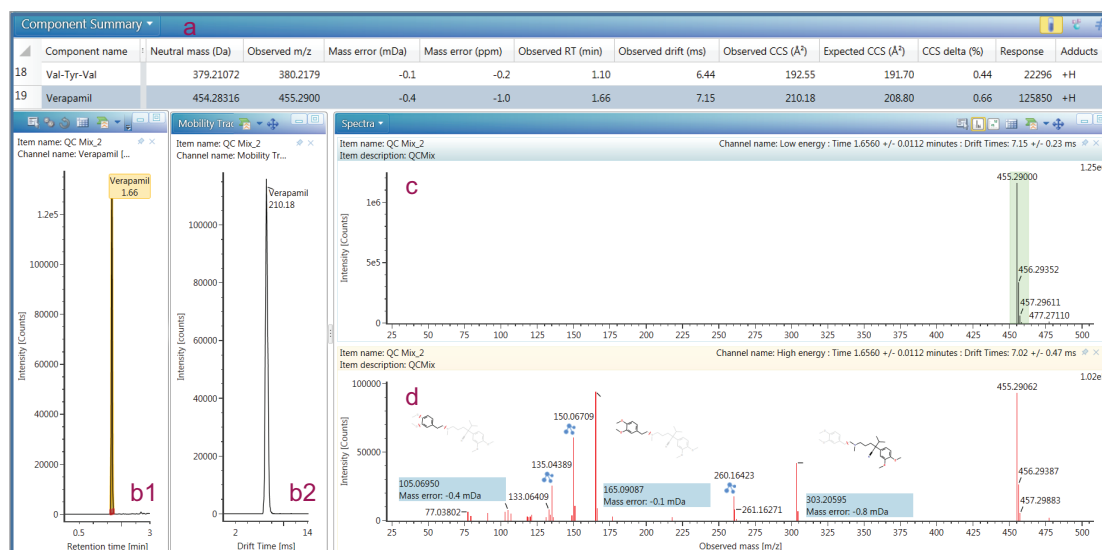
Component Summary

a

| | Component name | Neutral mass (Da) | Observed m/z | Mass error (mDa) | Mass error (ppm) | Observed RT (min) | Observed drift (ms) | Observed CCS (Å²) | Expected CCS (Å²) | CCS delta (%) | Response | Adducts |
|---|---|---|---|---|---|---|---|---|---|---|---|---|
| 18 | Val-Tyr-Val | 379.21072 | 380.2179 | -0.1 | -0.2 | 1.10 | 6.44 | 192.55 | 191.70 | 0.44 | 22296 | +H |
| 19 | Verapamil | 454.28316 | 455.2900 | -0.4 | -1.0 | 1.66 | 7.15 | 210.18 | 208.80 | 0.66 | 125850 | +H |

Item name: QC Mix_2
Channel name: Verapamil [...

Verapamil
1.66

1.2e5
100000
80000
60000
40000
20000
0

Intensity [Counts]

0.5 1 2 3
Retention time [min]

b1

Mobility Trac

Item name: QC Mix_2
Channel name: Mobility Tr...

Verapamil
210.18

100000
80000
60000
40000
20000
0

Intensity [Counts]

2 8 14
Drift Time [ms]

b2

Spectra

Item name: QC Mix_2
Item description: QCMix

Channel name: Low energy : Time 1.6560 +/- 0.0112 minutes : Drift Times: 7.15 +/- 0.23 ms

1.25e

c

455.29000

1e6

5e5

0

Intensity [Counts]

456.29352
457.29611
477.27110

25 50 75 100 125 150 175 200 225 250 275 300 325 350 375 400 425 450 475 500

Item name: QC Mix_2
Item description: QCMix

Channel name: High energy : Time 1.6560 +/- 0.0112 minutes : Drift Times: 7.02 +/- 0.47 ms

1.02e

100000

d

50000

0

Intensity [Counts]

150.06709
135.04389
105.06950
Mass error: -0.4 mDa
133.06409
77.03802
165.09087
Mass error: -0.1 mDa
260.16423
261.16271
303.20595
Mass error: -0.8 mDa
455.29062
456.29387
457.29883

25 50 75 100 125 150 175 200 225 250 275 300 325 350 375 400 425 450 475 500
Observed mass [m/z]